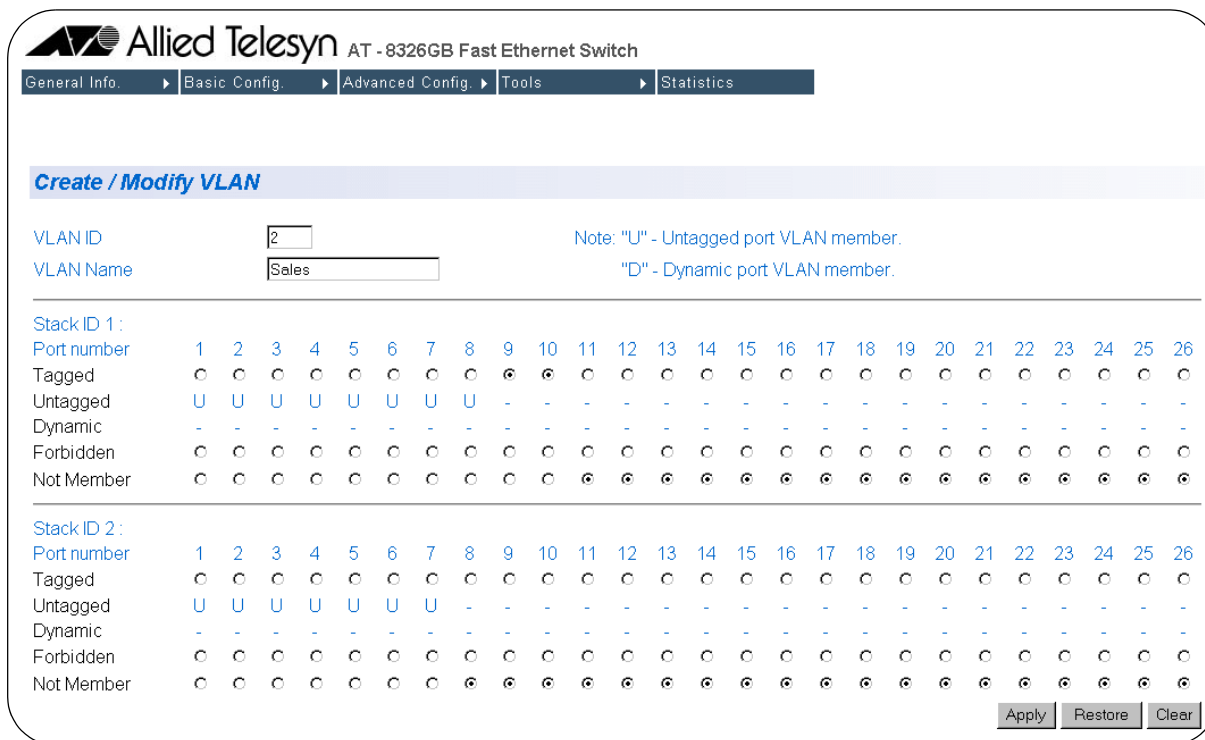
Allied Telesyn AT - 8326GB Fast Ethernet Switch

General Info. Basic Config. Advanced Config. Tools Statistics

Create / Modify VLAN

VLAN ID 2
VLAN Name Sales

Note: "U" - Untagged port VLAN member.
"D" - Dynamic port VLAN member.

Stack ID 1 :

| Port number | 1 | 2 | 3 | 4 | 5 | 6 | 7 | 8 | 9 | 10 | 11 | 12 | 13 | 14 | 15 | 16 | 17 | 18 | 19 | 20 | 21 | 22 | 23 | 24 | 25 | 26 |
|---|---|---|---|---|---|---|---|---|---|---|---|---|---|---|---|---|---|---|---|---|---|---|---|---|---|---|
| Tagged | | | | | | | | | | | | | | | | | | | | | | | | | | |
| Untagged | U | U | U | U | U | U | U | U | - | - | - | - | - | - | - | - | - | - | - | - | - | - | - | - | - | - |
| Dynamic | - | - | - | - | - | - | - | - | - | - | - | - | - | - | - | - | - | - | - | - | - | - | - | - | - | - |
| Forbidden | | | | | | | | | | | | | | | | | | | | | | | | | | |
| Not Member | | | | | | | | | | | | | | | | | | | | | | | | | | |

Stack ID 2 :

| Port number | 1 | 2 | 3 | 4 | 5 | 6 | 7 | 8 | 9 | 10 | 11 | 12 | 13 | 14 | 15 | 16 | 17 | 18 | 19 | 20 | 21 | 22 | 23 | 24 | 25 | 26 |
|---|---|---|---|---|---|---|---|---|---|---|---|---|---|---|---|---|---|---|---|---|---|---|---|---|---|---|
| Tagged | | | | | | | | | | | | | | | | | | | | | | | | | | |
| Untagged | U | U | U | U | U | U | U | - | - | - | - | - | - | - | - | - | - | - | - | - | - | - | - | - | - | - |
| Dynamic | - | - | - | - | - | - | - | - | - | - | - | - | - | - | - | - | - | - | - | - | - | - | - | - | - | - |
| Forbidden | | | | | | | | | | | | | | | | | | | | | | | | | | |
| Not Member | | | | | | | | | | | | | | | | | | | | | | | | | | |

Apply Restore Clear